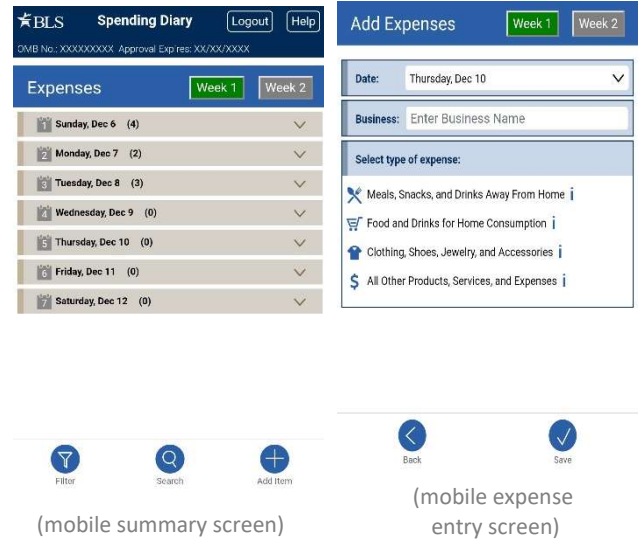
BLS Spending Diary Logout Help

OMB No.: XXXXXXXXX Approval Expires: XX/XX/XXXX

Expenses Week 1 Week 2

Sunday, Dec 6 (4)

Monday, Dec 7 (2)

Tuesday, Dec 8 (3)

Wednesday, Dec 9 (0)

Thursday, Dec 10 (0)

Friday, Dec 11 (0)

Saturday, Dec 12 (0)

Filter Search Add Item

(mobile summary screen)

Add Expenses Week 1 Week 2

Date: Thursday, Dec 10

Business: Enter Business Name

Select type of expense:

Meals, Snacks, and Drinks Away From Home i

Food and Drinks for Home Consumption i

Clothing, Shoes, Jewelry, and Accessories i

All Other Products, Services, and Expenses i

Back Save

(mobile expense entry screen)